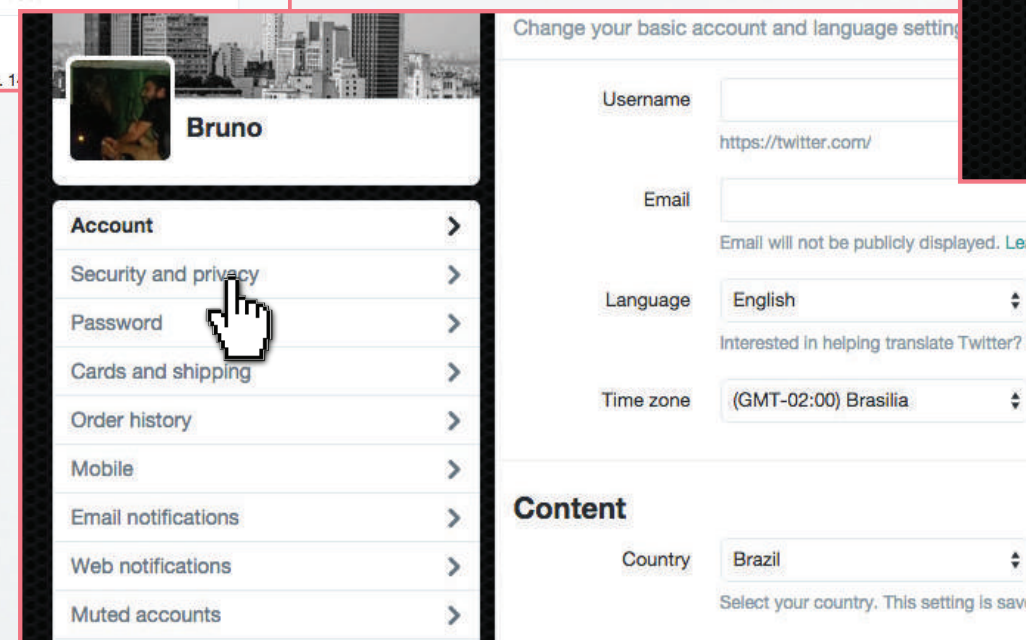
Bruno

Account
Security and privacy
Password
Cards and shipping
Order history
Mobile
Email notifications
Web notifications
Muted accounts

Change your basic account and language setting

Username
https://twitter.com/

Email
Email will not be publicly displayed. Le

Language English
Interested in helping translate Twitter?

Time zone (GMT-02:00) Brasilia

Content

Country Brazil
Select your country. This setting is sav